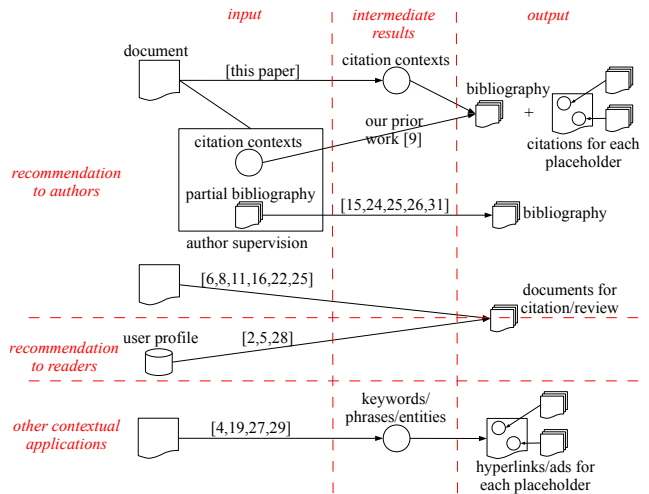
input

intermediate results

output

document

[this paper]

citation contexts

bibliography

+

citations for each placeholder

our prior work [9]

citation contexts

recommendation to authors

partial bibliography

[15,24,25,26,31]

bibliography

author supervision

[6,8,11,16,22,25]

documents for citation/review

user profile

[2,5,28]

recommendation to readers

other contextual applications

keywords/ phrases/entities

[4,19,27,29]

hyperlinks/ads for each placeholder